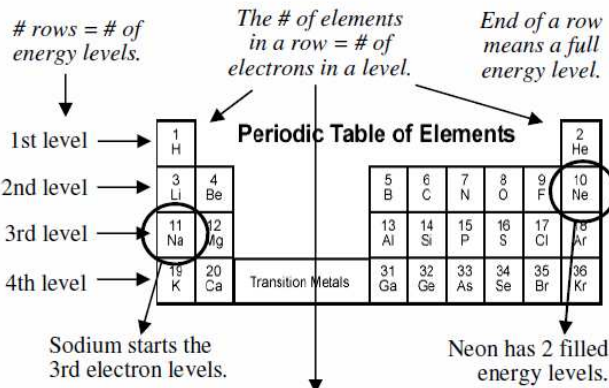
# rows = # of energy levels.

The # of elements in a row = # of electrons in a level.

End of a row means a full energy level.

1st level

2nd level

3rd level

4th level

Periodic Table of Elements

| 1 H | | | | | | | | |
|---|---|---|---|---|---|---|---|---|
| 3 Li | 4 Be | | 5 B | 6 C | 7 N | 8 O | 9 F | 10 Ne |
| 11 Na | 12 Mg | | 13 Al | 14 Si | 15 P | 16 S | 17 Cl | 18 Ar |
| 19 K | 20 Ca | Transition Metals | 31 Ga | 32 Ge | 33 As | 34 Se | 35 Br | 36 Kr |

2 He

Sodium starts the 3rd electron levels.

Neon has 2 filled energy levels.